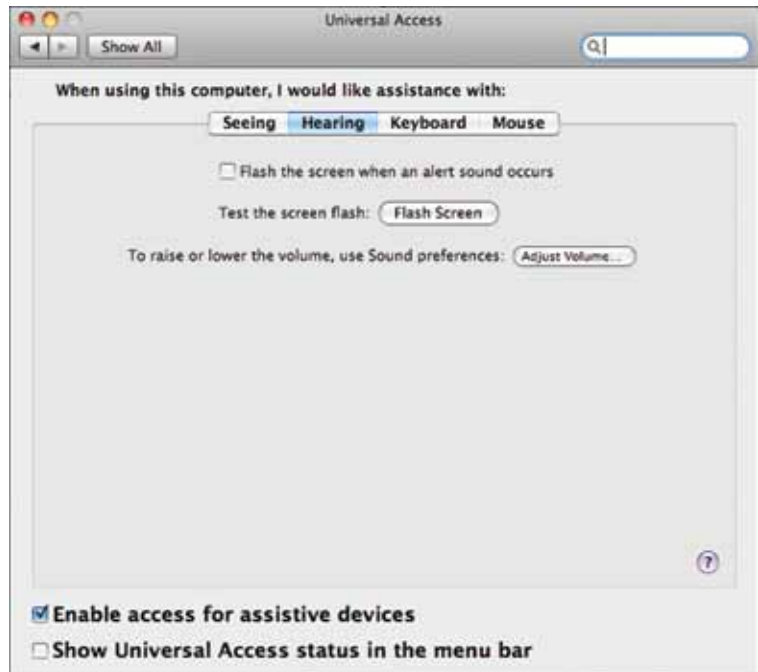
Universal Access

Show All

When using this computer, I would like assistance with:

Seeing | Hearing | Keyboard | Mouse

☐ Flash the screen when an alert sound occurs

Test the screen flash: Flash Screen

To raise or lower the volume, use Sound preferences: Adjust Volume...

?

☑ Enable access for assistive devices

☐ Show Universal Access status in the menu bar